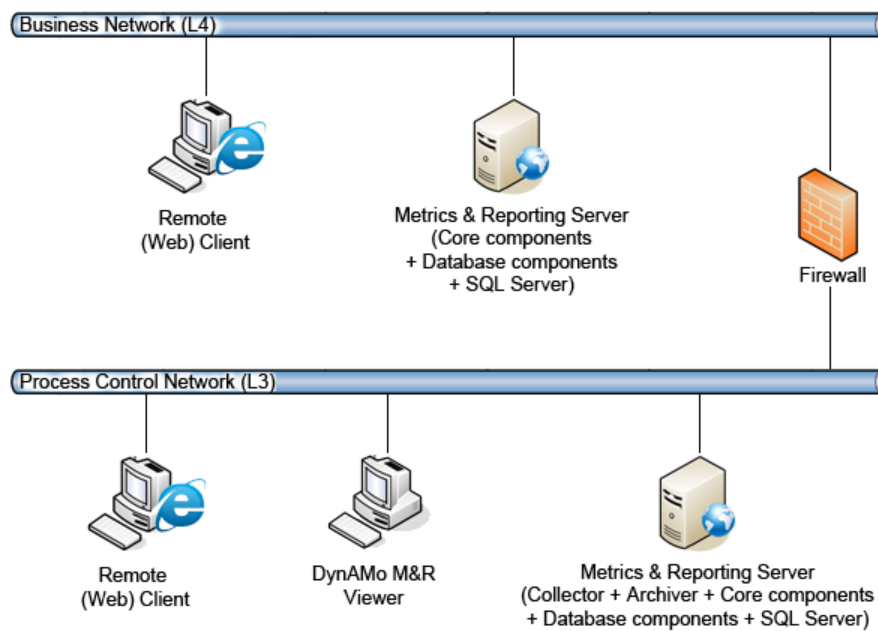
Business Network (L4)

Remote (Web) Client

Metrics & Reporting Server (Core components + Database components + SQL Server)

Firewall

Process Control Network (L3)

Remote (Web) Client

DynAMo M&R Viewer

Metrics & Reporting Server (Collector + Archiver + Core components + Database components + SQL Server)